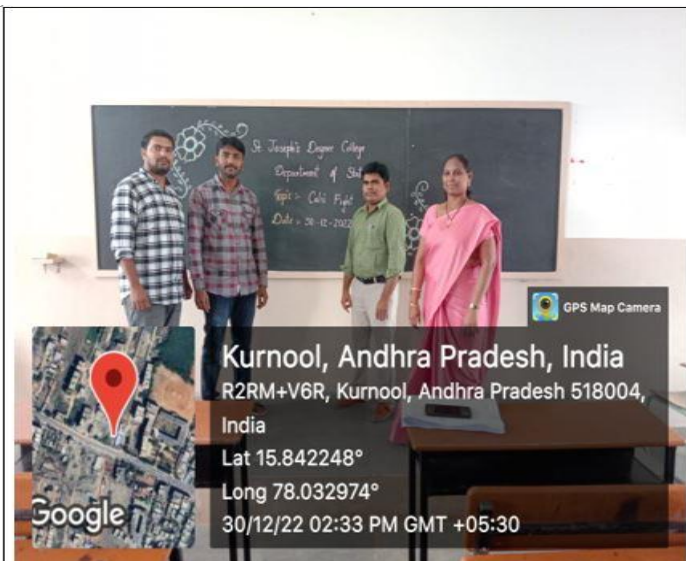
St. Joseph's Degree College
Department of Stat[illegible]
Topic :- Calci Fight
Date :- 30-12-2022

GPS Map Camera

Kurnool, Andhra Pradesh, India
R2RM+V6R, Kurnool, Andhra Pradesh 518004, India
Lat 15.842248°
Long 78.032974°
30/12/22 02:33 PM GMT +05:30

Google